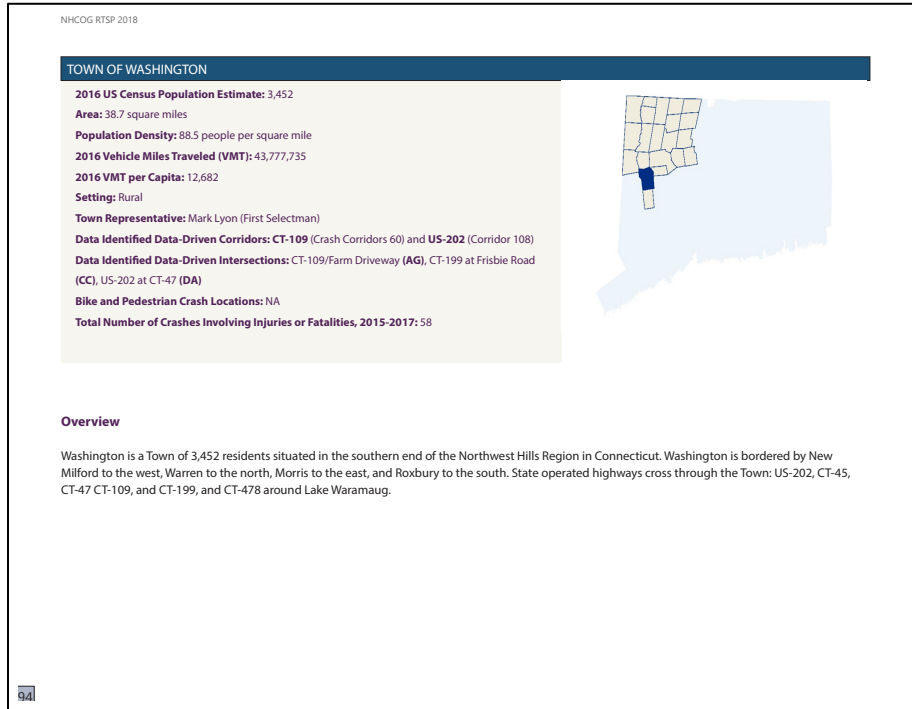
NHCOG RTSP 2018

TOWN OF WASHINGTON

**2016 US Census Population Estimate:** 3,452
**Area:** 38.7 square miles
**Population Density:** 88.5 people per square mile
**2016 Vehicle Miles Traveled (VMT):** 43,777,735
**2016 VMT per Capita:** 12,682
**Setting:** Rural
**Town Representative:** Mark Lyon (First Selectman)
**Data Identified Data-Driven Corridors: CT-109** (Crash Corridors 60) and **US-202** (Corridor 108)
**Data Identified Data-Driven Intersections:** CT-109/Farm Driveway **(AG)**, CT-199 at Frisbie Road **(CC)**, US-202 at CT-47 **(DA)**
**Bike and Pedestrian Crash Locations:** NA
**Total Number of Crashes Involving Injuries or Fatalities, 2015-2017:** 58

**Overview**

Washington is a Town of 3,452 residents situated in the southern end of the Northwest Hills Region in Connecticut. Washington is bordered by New Milford to the west, Warren to the north, Morris to the east, and Roxbury to the south. State operated highways cross through the Town: US-202, CT-45, CT-47 CT-109, and CT-199, and CT-478 around Lake Waramaug.

94